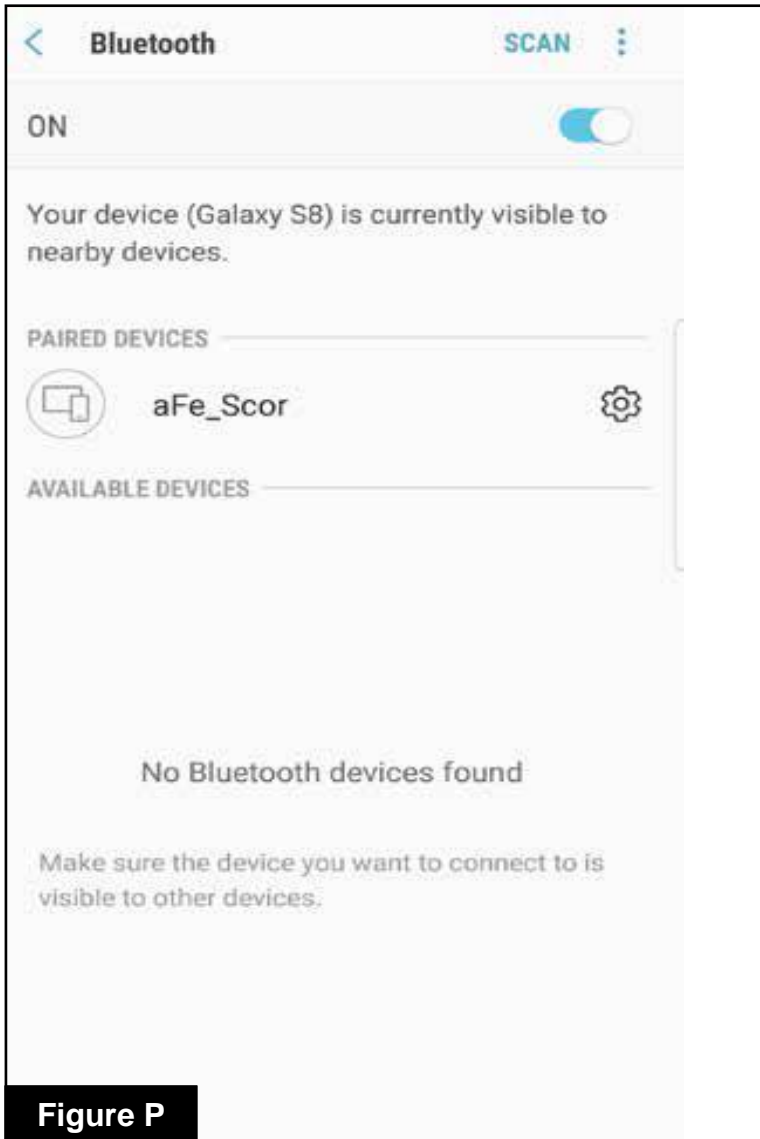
Bluetooth SCAN

ON

Your device (Galaxy S8) is currently visible to nearby devices.

PAIRED DEVICES

aFe_Scor

AVAILABLE DEVICES

No Bluetooth devices found

Make sure the device you want to connect to is visible to other devices.

Figure P